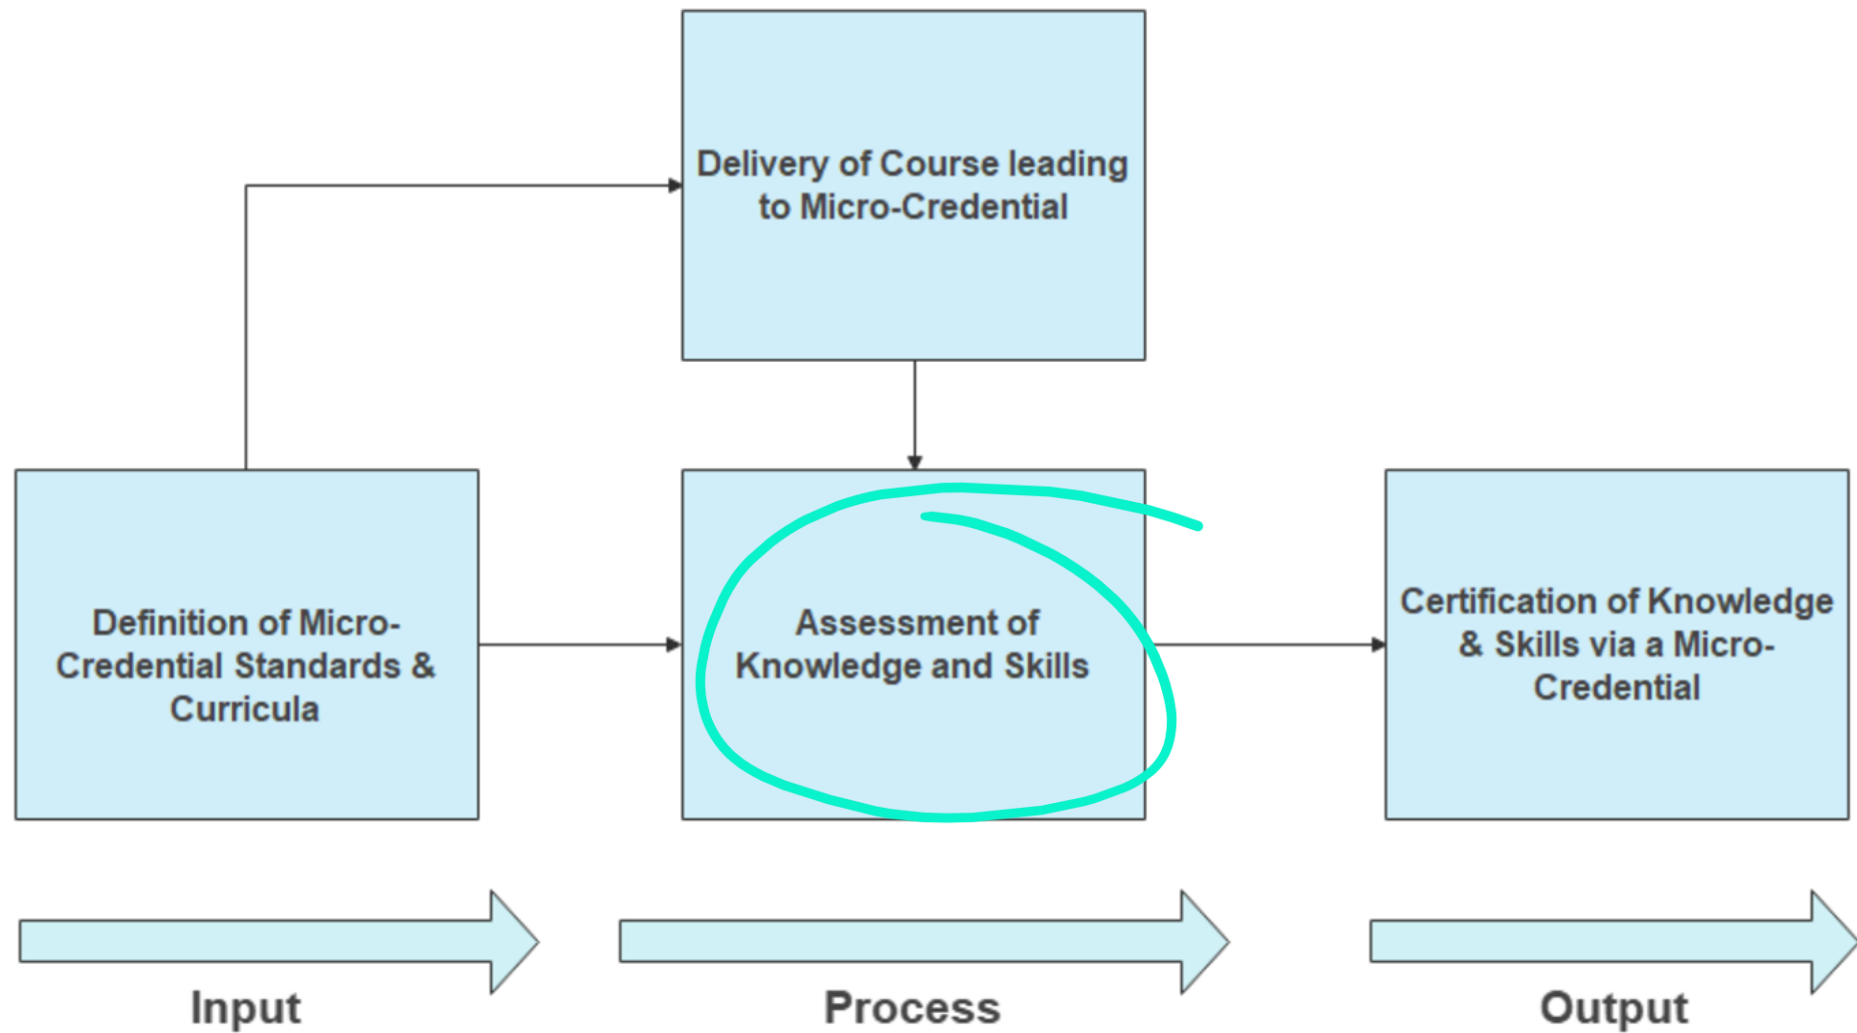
Delivery of Course leading to Micro-Credential

Definition of Micro-Credential Standards & Curricula

Assessment of Knowledge and Skills

Certification of Knowledge & Skills via a Micro-Credential

Input

Process

Output